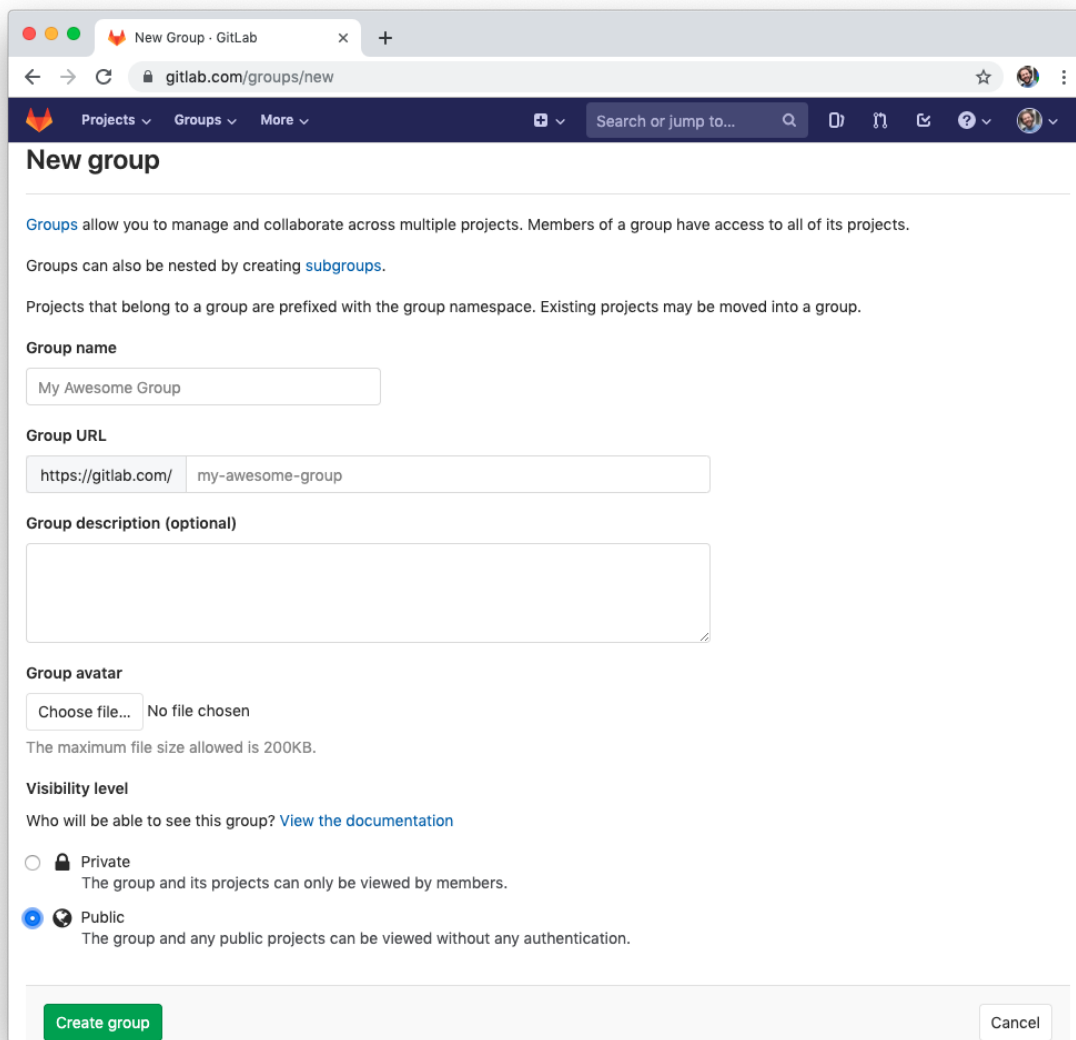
New Group · GitLab

gitlab.com/groups/new

Projects Groups More Search or jump to...

New group

Groups allow you to manage and collaborate across multiple projects. Members of a group have access to all of its projects.

Groups can also be nested by creating subgroups.

Projects that belong to a group are prefixed with the group namespace. Existing projects may be moved into a group.

Group name

My Awesome Group

Group URL

https://gitlab.com/ my-awesome-group

Group description (optional)

Group avatar

Choose file... No file chosen

The maximum file size allowed is 200KB.

Visibility level

Who will be able to see this group? View the documentation

Private
The group and its projects can only be viewed by members.

Public
The group and any public projects can be viewed without any authentication.

Create group

Cancel